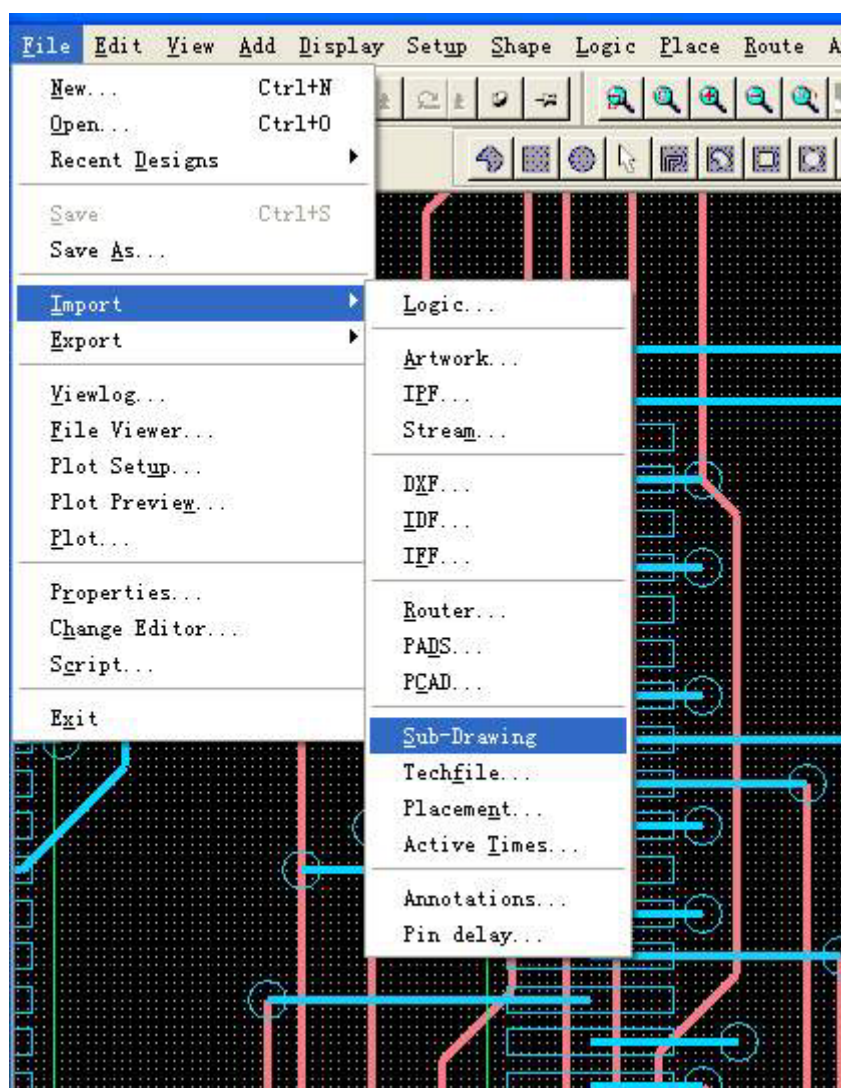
File Edit View Add Display Setup Shape Logic Place Route A

New... Ctrl+N
Open... Ctrl+O
Recent Designs
Save Ctrl+S
Save As...
Import
Export
Viewlog...
File Viewer...
Plot Setup...
Plot Preview...
Plot...
Properties...
Change Editor...
Script...
Exit

Logic...
Artwork...
IPF...
Stream...
DXF...
IDF...
IFF...
Router...
PADS...
PCAD...
Sub-Drawing
Techfile...
Placement...
Active Times...
Annotations...
Pin delay...